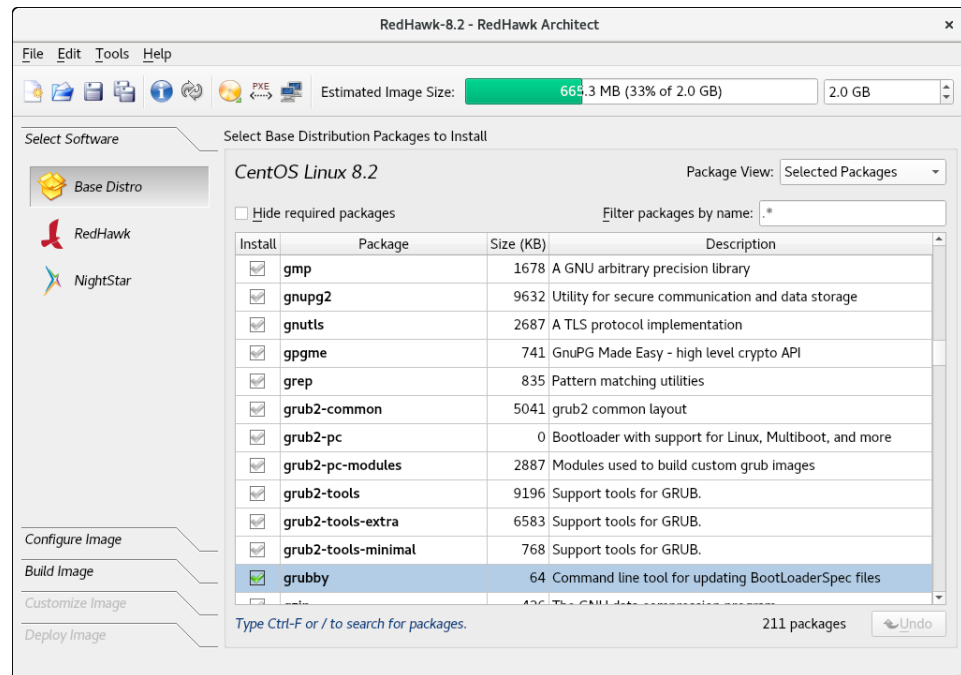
RedHawk-8.2 - RedHawk Architect ×

File Edit Tools Help

PXE

Estimated Image Size: 665.3 MB (33% of 2.0 GB) 2.0 GB

Select Software

Base Distro

RedHawk

NightStar

Configure Image

Build Image

Customize Image

Deploy Image

Select Base Distribution Packages to Install

CentOS Linux 8.2

Package View: Selected Packages

Hide required packages

Filter packages by name: .*

| Install | Package | Size (KB) | Description |
|---|---|---|---|
| | gmp | 1678 | A GNU arbitrary precision library |
| | gnupg2 | 9632 | Utility for secure communication and data storage |
| | gnutls | 2687 | A TLS protocol implementation |
| | gpgme | 741 | GnuPG Made Easy - high level crypto API |
| | grep | 835 | Pattern matching utilities |
| | grub2-common | 5041 | grub2 common layout |
| | grub2-pc | 0 | Bootloader with support for Linux, Multiboot, and more |
| | grub2-pc-modules | 2887 | Modules used to build custom grub images |
| | grub2-tools | 9196 | Support tools for GRUB. |
| | grub2-tools-extra | 6583 | Support tools for GRUB. |
| | grub2-tools-minimal | 768 | Support tools for GRUB. |
| | grubby | 64 | Command line tool for updating BootLoaderSpec files |
| | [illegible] | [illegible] | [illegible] |

Type Ctrl-F or / to search for packages.

211 packages

Undo